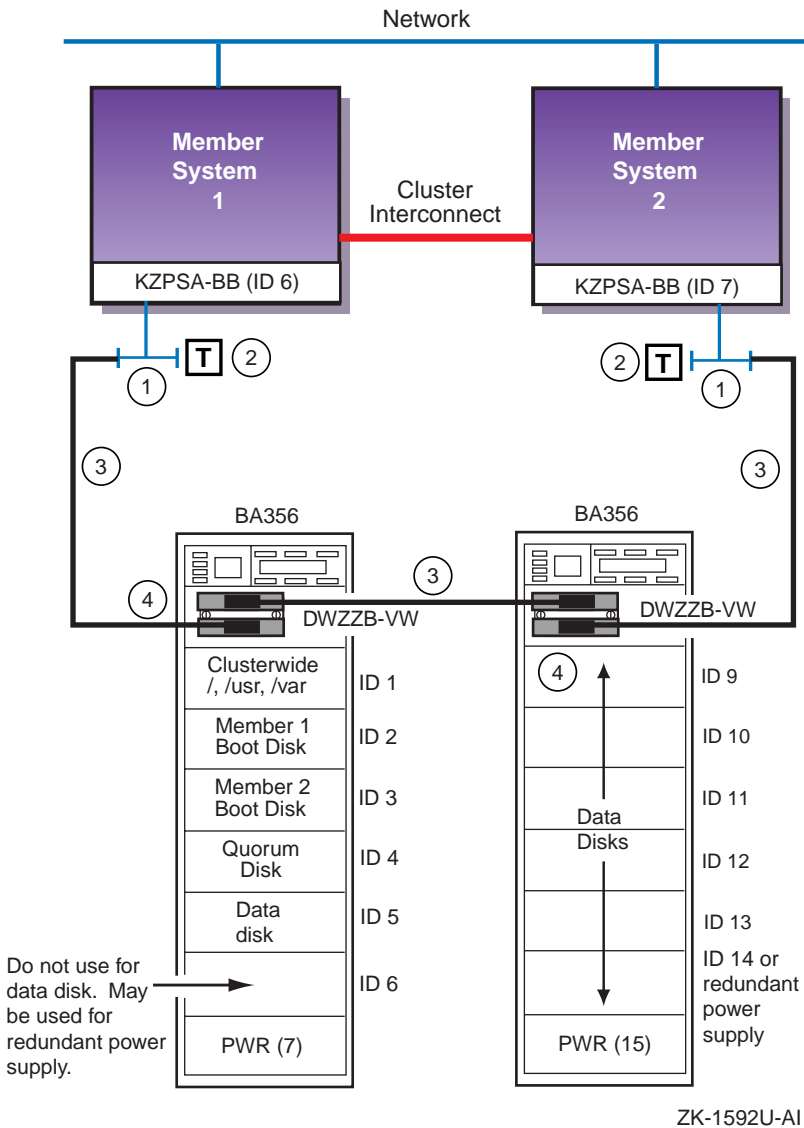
Network

Member System 1

KZPSA-BB (ID 6)

Cluster Interconnect

Member System 2

KZPSA-BB (ID 7)

T 2

1

2 T

1

3

3

BA356

BA356

3

4

DWZZB-VW

DWZZB-VW

Clusterwide /, /usr, /var

ID 1

Member 1 Boot Disk

ID 2

Member 2 Boot Disk

ID 3

Quorum Disk

ID 4

Data disk

ID 5

ID 6

PWR (7)

Do not use for data disk. May be used for redundant power supply.

4

ID 9

ID 10

ID 11

Data Disks

ID 12

ID 13

ID 14 or redundant power supply

PWR (15)

ZK-1592U-AI